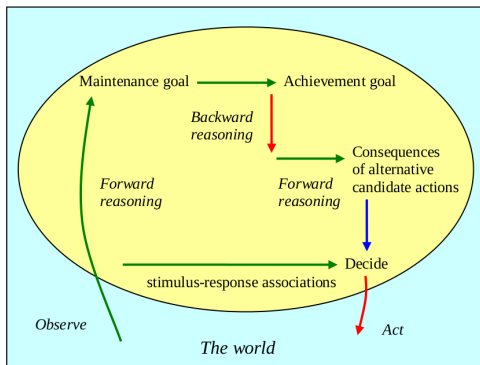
Maintenance goal

Achievement goal

Backward reasoning

Consequences of alternative candidate actions

Forward reasoning

Forward reasoning

Decide

stimulus-response associations

Observe

Act

The world